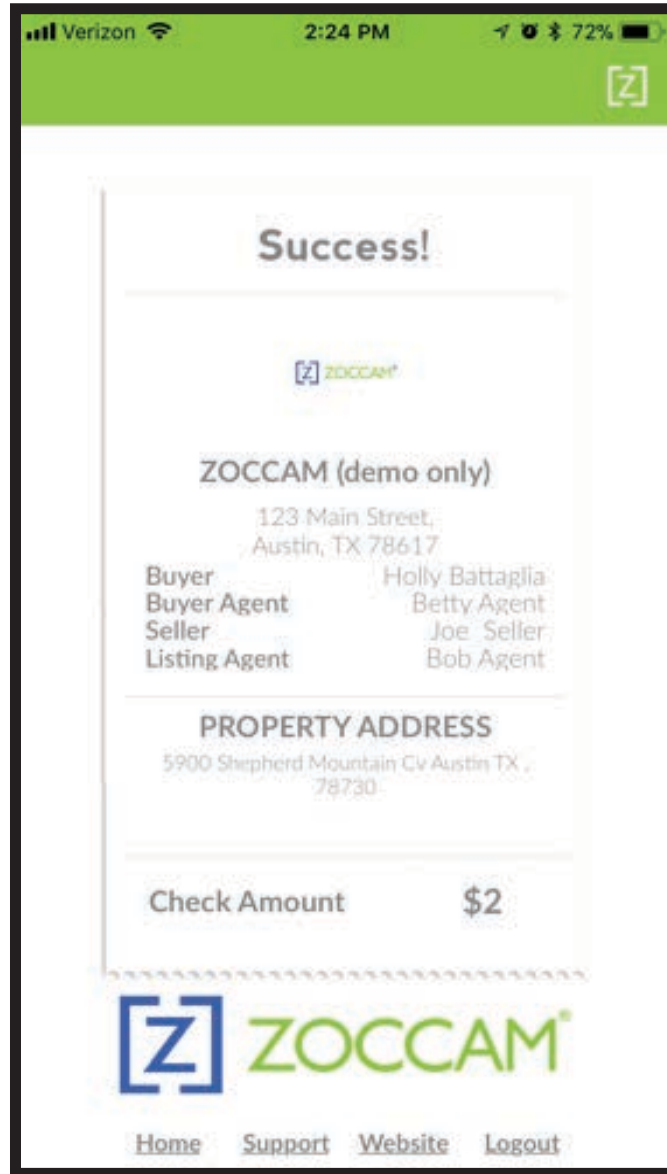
Verizon 2:24 PM 72%

[Z]

Success!

[Z] ZOCCAM®

ZOCCAM (demo only)

123 Main Street, Austin, TX 78617

| Buyer | Holly Battaglia |
|---|---|
| Buyer Agent | Betty Agent |
| Seller | Joe Seller |
| Listing Agent | Bob Agent |

PROPERTY ADDRESS

5900 Shepherd Mountain Cv Austin TX , 78730

Check Amount $2

[Z] ZOCCAM®

Home Support Website Logout